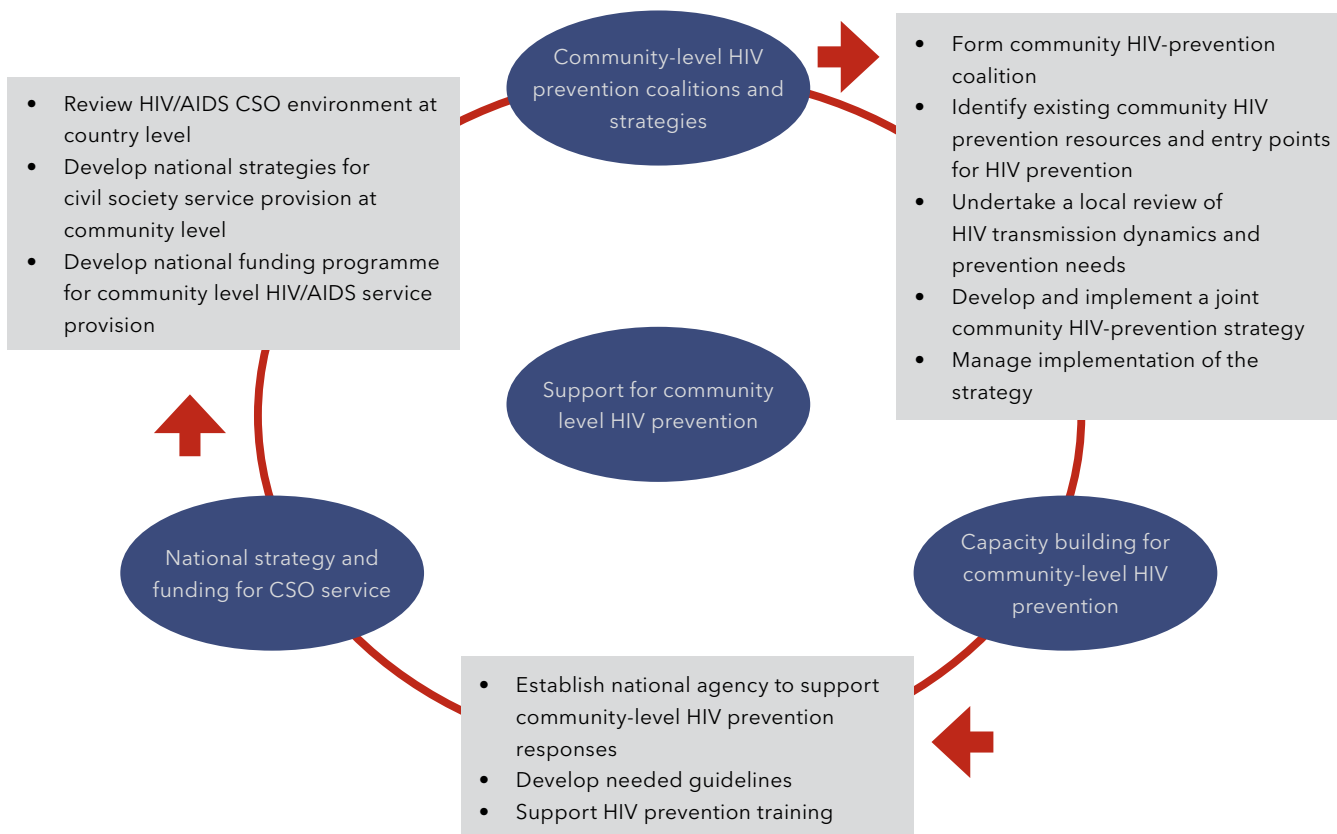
Community-level HIV prevention coalitions and strategies

- Form community HIV-prevention coalition
- Identify existing community HIV prevention resources and entry points for HIV prevention
- Undertake a local review of HIV transmission dynamics and prevention needs
- Develop and implement a joint community HIV-prevention strategy
- Manage implementation of the strategy

Capacity building for community-level HIV prevention

- Establish national agency to support community-level HIV prevention responses
- Develop needed guidelines
- Support HIV prevention training

National strategy and funding for CSO service

- Review HIV/AIDS CSO environment at country level
- Develop national strategies for civil society service provision at community level
- Develop national funding programme for community level HIV/AIDS service provision

Support for community level HIV prevention